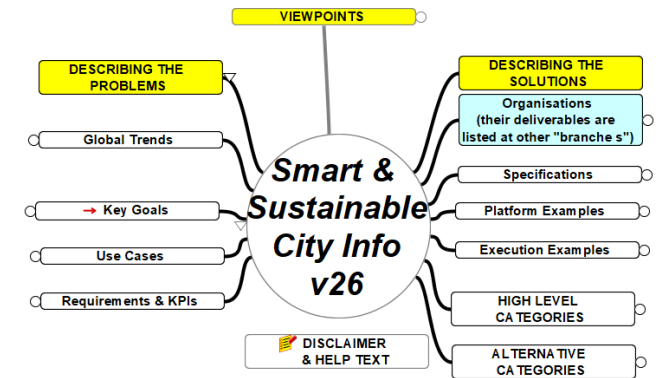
VIEWPOINTS

DESCRIBING THE PROBLEMS

Global Trends

→ Key Goals

Use Cases

Requirements & KPIs

Smart & Sustainable City Info v26

DISCLAIMER & HELP TEXT

DESCRIBING THE SOLUTIONS

Organisations (their deliverables are listed at other "branche s")

Specifications

Platform Examples

Execution Examples

HIGH LEVEL CATEGORIES

ALTERNATIVE CATEGORIES